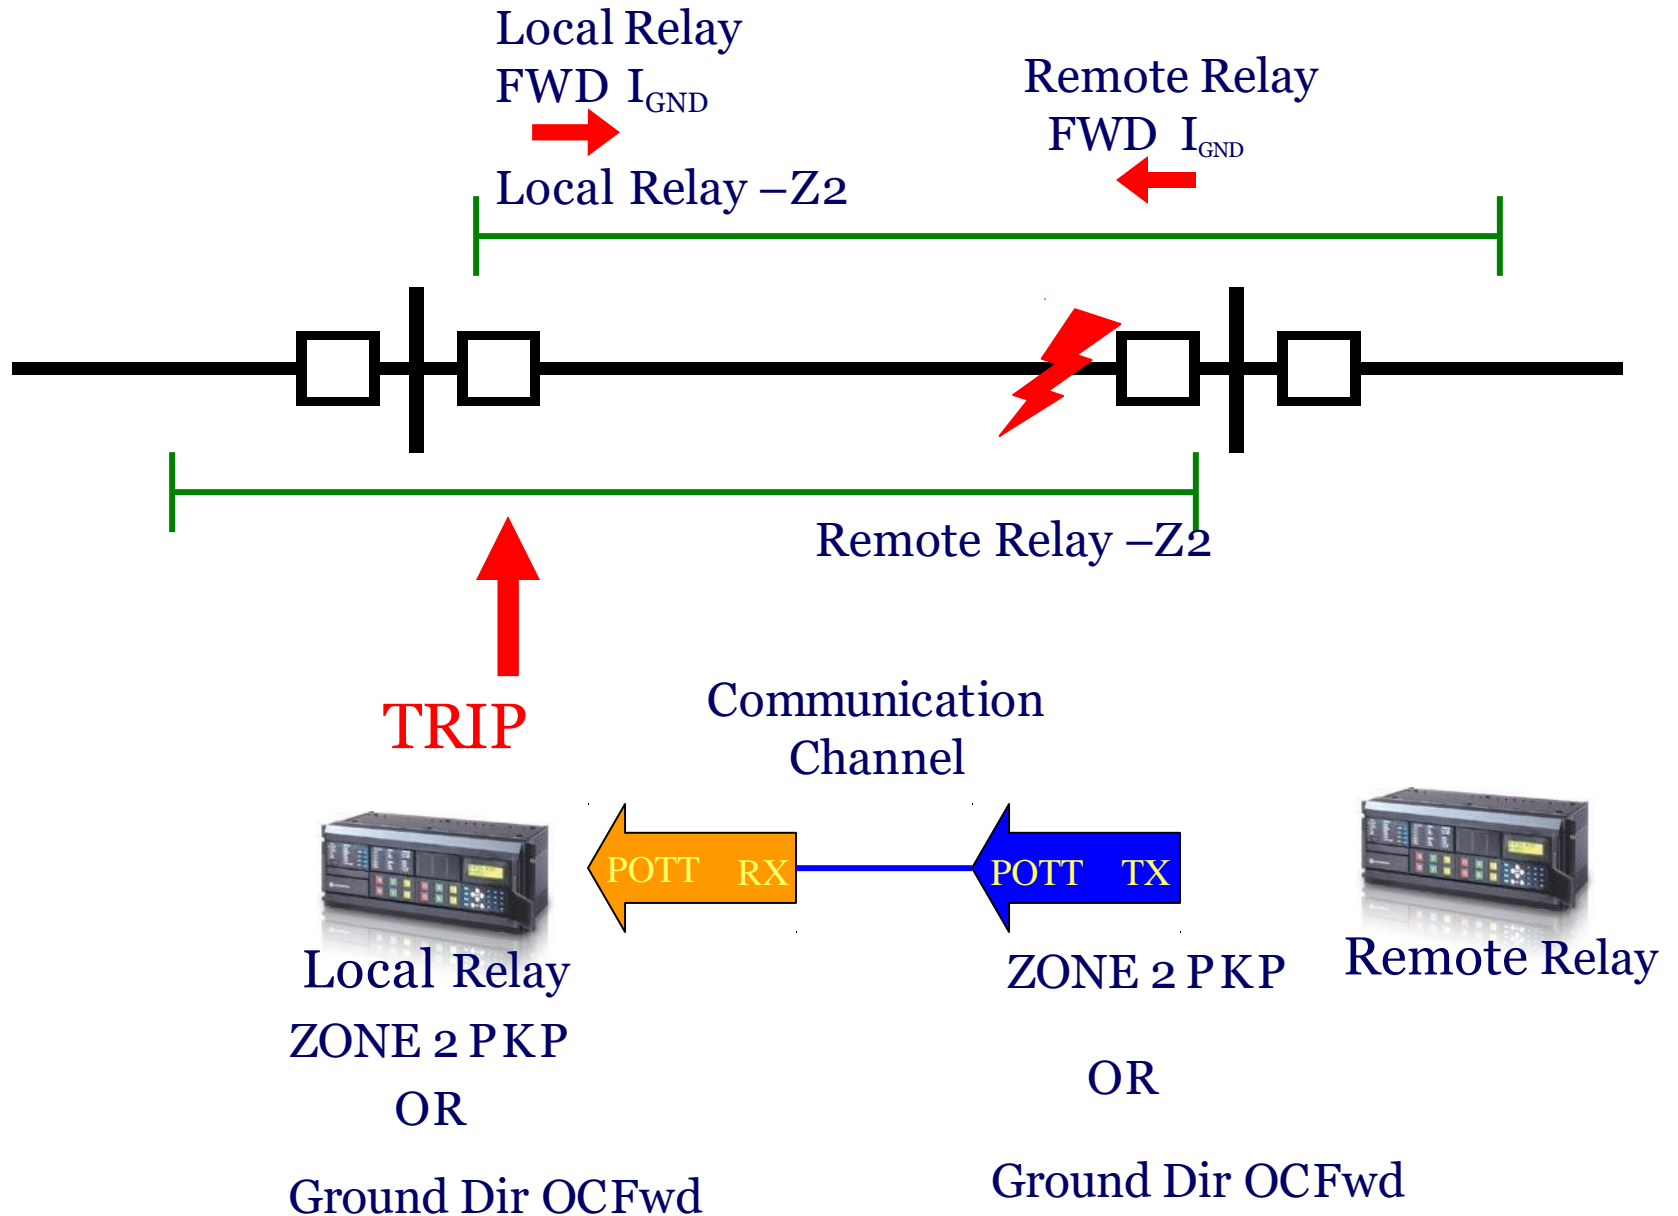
Local Relay
FWD $I_{GND}$

Remote Relay
FWD $I_{GND}$

Local Relay –Z2

Remote Relay –Z2

TRIP

Communication Channel

POTT RX

POTT TX

Local Relay
ZONE 2 PKP
OR
Ground Dir OCFwd

ZONE 2 PKP
OR
Ground Dir OCFwd

Remote Relay